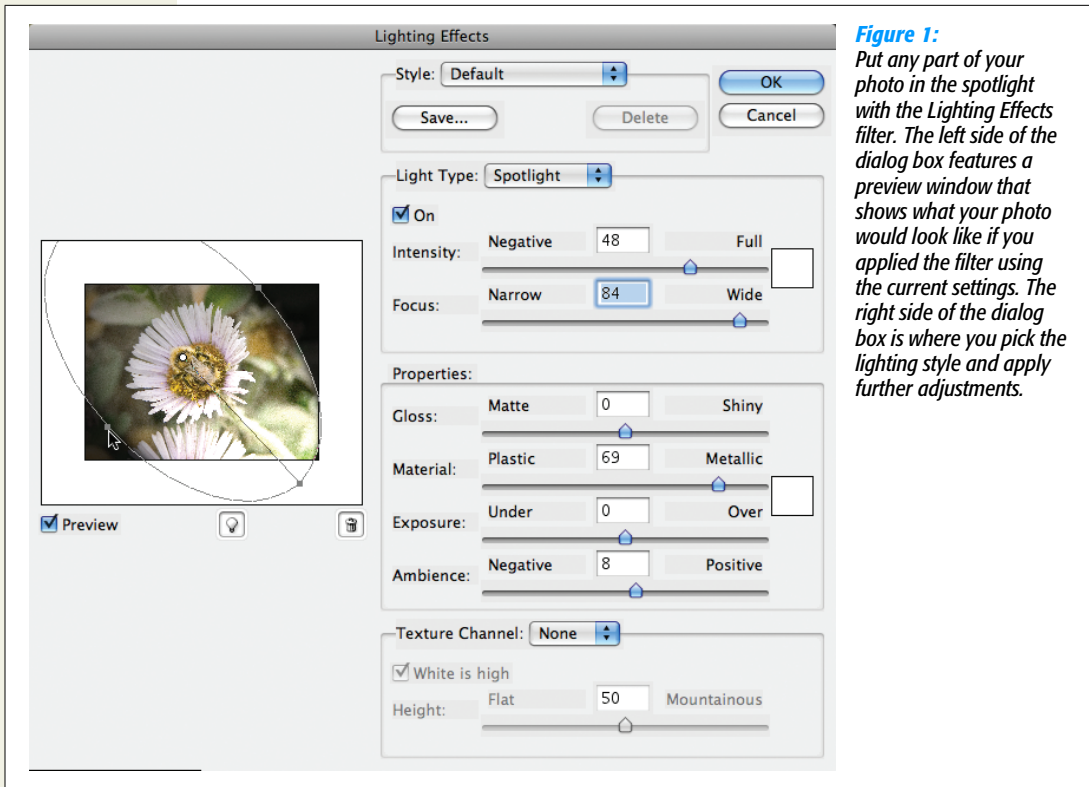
Lighting Effects

Style: Default

Save...

Delete

OK

Cancel

Light Type: Spotlight

On

Intensity: Negative 48 Full

Focus: Narrow 84 Wide

Preview

Properties:

Gloss: Matte 0 Shiny

Material: Plastic 69 Metallic

Exposure: Under 0 Over

Ambience: Negative 8 Positive

Texture Channel: None

White is high

Height: Flat 50 Mountainous

**Figure 1:**
Put any part of your photo in the spotlight with the Lighting Effects filter. The left side of the dialog box features a preview window that shows what your photo would look like if you applied the filter using the current settings. The right side of the dialog box is where you pick the lighting style and apply further adjustments.